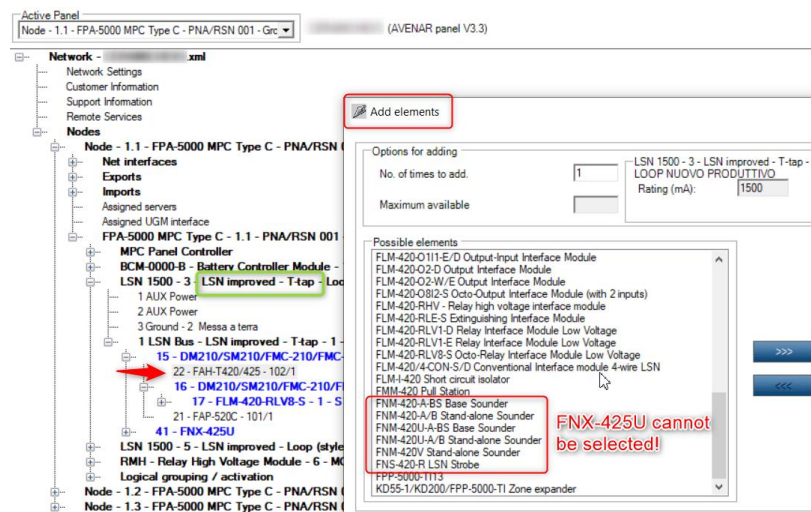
Active Panel
Node - 1.1 - FPA-5000 MPC Type C - PNA/RSN 001 - Grc
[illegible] (AVENAR panel V3.3)

Network - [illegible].xml
Network Settings
Customer Information
Support Information
Remote Services
Nodes
Node - 1.1 - FPA-5000 MPC Type C - PNA/RSN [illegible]
Net interfaces
Exports
Imports
Assigned servers
Assigned UGM interface
FPA-5000 MPC Type C - 1.1 - PNA/RSN 001
MPC Panel Controller
BCM-0000-B - Battery Controller Module -
LSN 1500 - 3 - LSN improved - T-tap - Lo
1 AUX Power
2 AUX Power
3 Ground - 2 Messa a terra
1 LSN Bus - LSN improved - T-tap - 1
15 - DM210/SM210/FMC-210/F
22 - FAH-T420/425 - 102/1
16 - DM210/SM210/FMC-210/F
17 - FLM-420-RLV8-S - 1 - S
21 - FAP-520C - 101/1
41 - FNX-425U
LSN 1500 - 5 - LSN improved - Loop (style
RMH - Relay High Voltage Module - 6 - M
Logical grouping / activation
Node - 1.2 - FPA-5000 MPC Type C - PNA/RSN
Node - 1.3 - FPA-5000 MPC Type C - PNA/RSN

Add elements

Options for adding
No. of times to add. 1
Maximum available
LSN 1500 - 3 - LSN improved - T-tap - LOOP NUOVO PRODUTTIVO
Rating (mA): 1500

Possible elements
FLM-420-O1I1-E/D Output-Input Interface Module
FLM-420-O2-D Output Interface Module
FLM-420-O2-W/E Output Interface Module
FLM-420-O8I2-S Octo-Output Interface Module (with 2 inputs)
FLM-420-RHV - Relay high voltage interface module
FLM-420-RLE-S Extinguishing Interface Module
FLM-420-RLV1-D Relay Interface Module Low Voltage
FLM-420-RLV1-E Relay Interface Module Low Voltage
FLM-420-RLV8-S Octo-Relay Interface Module Low Voltage
FLM-420/4-CON-S/D Conventional Interface module 4-wire LSN
FLM-I 420 Short circuit isolator
FMM-420 Pull Station
FNM-420-A-BS Base Sounder
FNM-420-A/B Stand-alone Sounder
FNM-420U-A-BS Base Sounder
FNM-420U-A/B Stand-alone Sounder
FNM-420V Stand-alone Sounder
FNS-420-R LSN Strobe
FPP-5000-TI13
KD55-1/KD200/FPP-5000-TI Zone expander

FNX-425U cannot be selected!

>>>
<<<